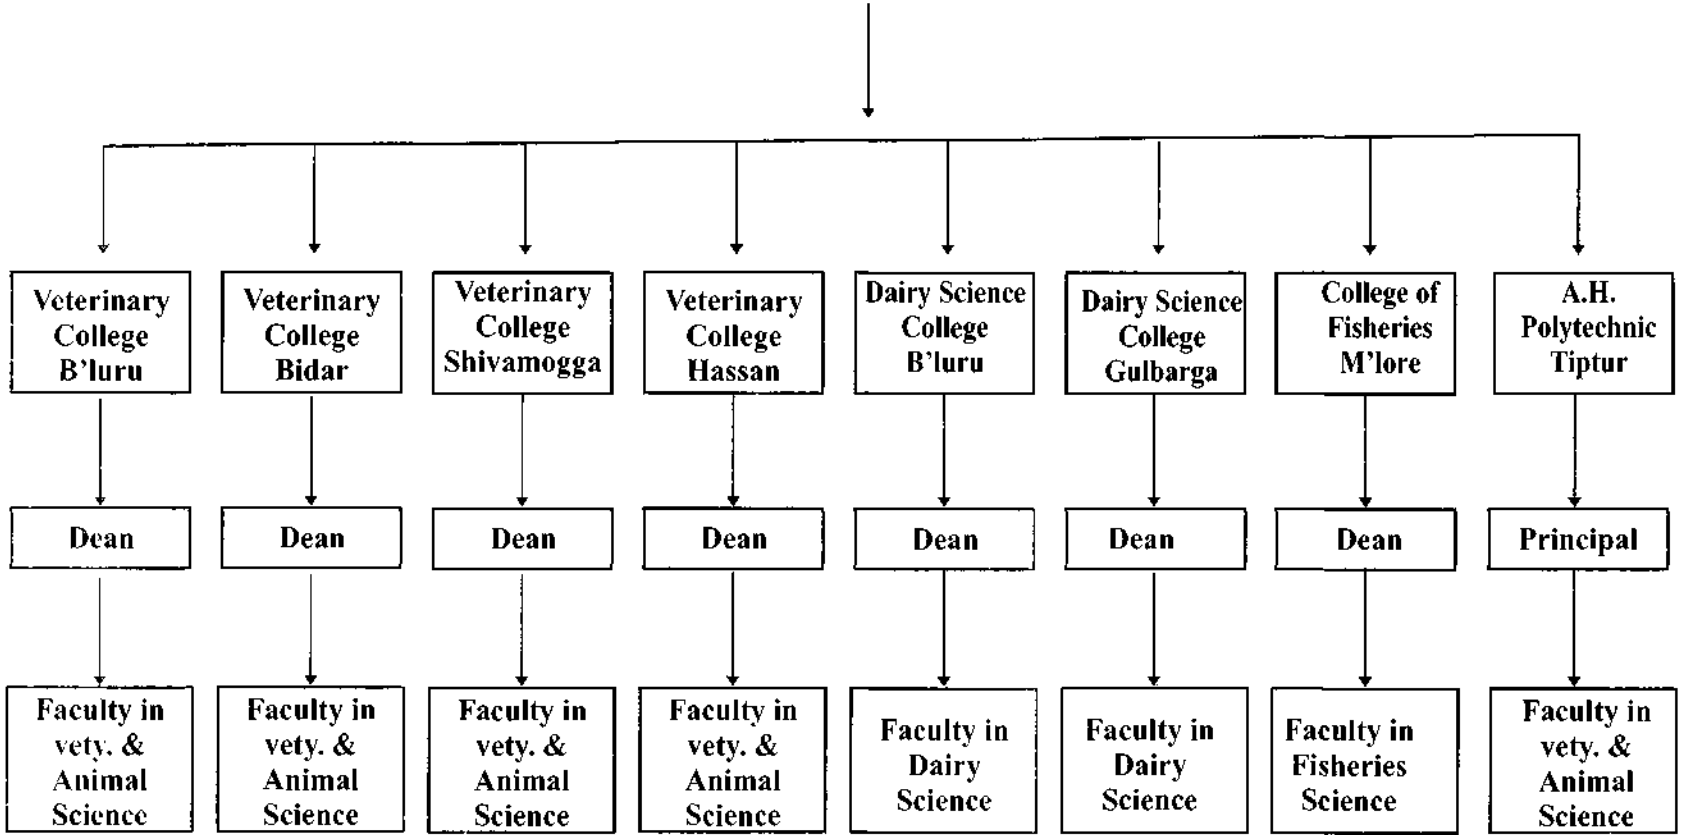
Veterinary College B'luru

Dean

Faculty in vety. & Animal Science

Veterinary College Bidar

Dean

Faculty in vety. & Animal Science

Veterinary College Shivamogga

Dean

Faculty in vety. & Animal Science

Veterinary College Hassan

Dean

Faculty in vety. & Animal Science

Dairy Science College B'luru

Dean

Faculty in Dairy Science

Dairy Science College Gulbarga

Dean

Faculty in Dairy Science

College of Fisheries M'lore

Dean

Faculty in Fisheries Science

A.H. Polytechnic Tiptur

Principal

Faculty in vety. & Animal Science